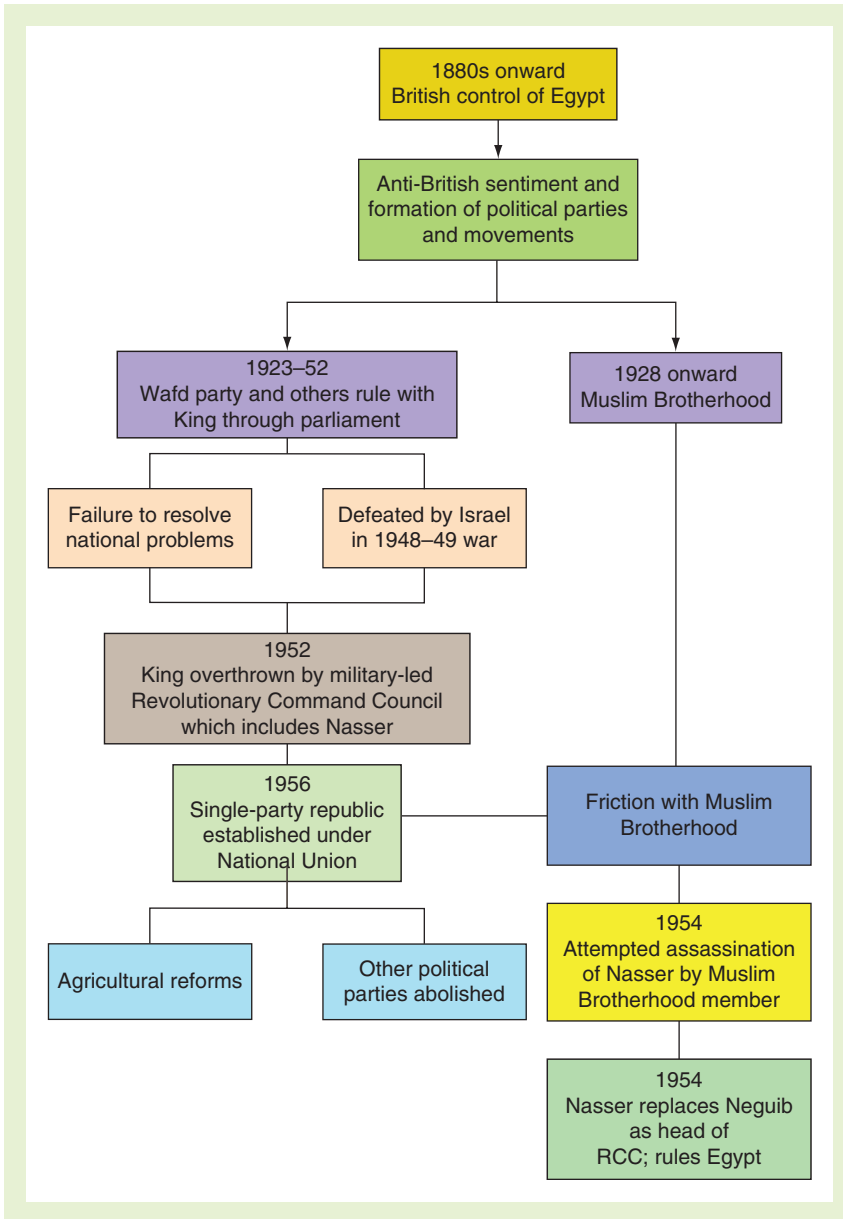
1880s onward
British control of Egypt

Anti-British sentiment and formation of political parties and movements

1923–52
Wafd party and others rule with King through parliament

1928 onward
Muslim Brotherhood

Failure to resolve national problems

Defeated by Israel in 1948–49 war

1952
King overthrown by military-led Revolutionary Command Council which includes Nasser

1956
Single-party republic established under National Union

Friction with Muslim Brotherhood

Agricultural reforms

Other political parties abolished

1954
Attempted assassination of Nasser by Muslim Brotherhood member

1954
Nasser replaces Neguib as head of RCC; rules Egypt